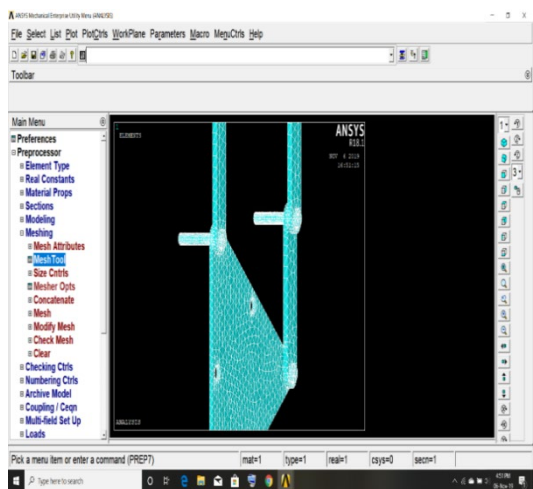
ANSYS Mechanical Enterprise Utility Menu (ANALYSIS)

File Select List Plot PlotCtrls WorkPlane Parameters Macro MenuCtrls Help

Toolbar

Main Menu

⊞ Preferences
⊟ Preprocessor
⊞ Element Type
⊞ Real Constants
⊞ Material Props
⊞ Sections
⊞ Modeling
⊟ Meshing
⊞ Mesh Attributes
⊞ MeshTool
⊞ Size Cntrls
⊞ Mesher Opts
⊞ Concatenate
⊞ Mesh
⊞ Modify Mesh
⊞ Check Mesh
⊞ Clear
⊞ Checking Ctrls
⊞ Numbering Ctrls
⊞ Archive Model
⊞ Coupling / Ceqn
⊞ Multi-field Set Up
⊞ Loads

ELEMENTS

ANSYS
R18.1
NOV 4 2019
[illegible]

ANALYSIS

1
3

Pick a menu item or enter a command (PREP7)

mat=1
type=1
real=1
csys=0
secn=1

Type here to search

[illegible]